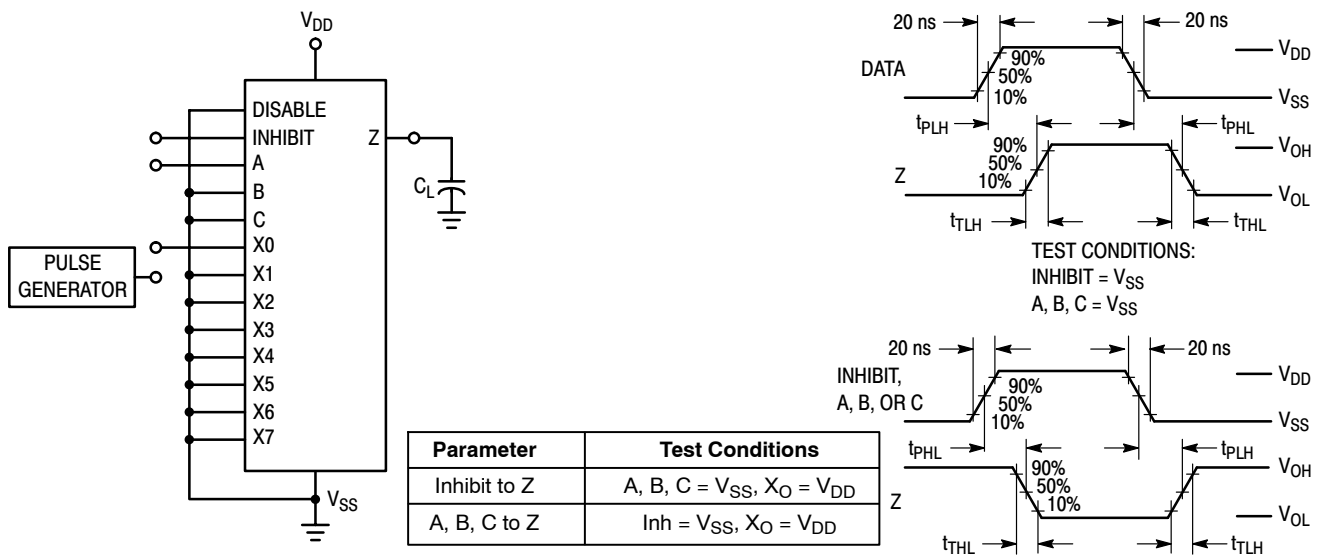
$V_{DD}$

DISABLE
INHIBIT
A
B
C
X0
X1
X2
X3
X4
X5
X6
X7

Z

$C_L$

PULSE GENERATOR

$V_{SS}$

| Parameter | Test Conditions |
|---|---|
| Inhibit to Z | A, B, C = $V_{SS}$, $X_O$ = $V_{DD}$ |
| A, B, C to Z | Inh = $V_{SS}$, $X_O$ = $V_{DD}$ |

20 ns
20 ns
DATA
90%
50%
10%
$V_{DD}$
$V_{SS}$
$t_{PLH}$
$t_{PHL}$
90%
50%
10%
Z
$V_{OH}$
$V_{OL}$
$t_{TLH}$
$t_{THL}$

TEST CONDITIONS:
INHIBIT = $V_{SS}$
A, B, C = $V_{SS}$

20 ns
20 ns
INHIBIT, A, B, OR C
90%
50%
10%
$V_{DD}$
$V_{SS}$
$t_{PHL}$
$t_{PLH}$
90%
50%
10%
Z
$V_{OH}$
$V_{OL}$
$t_{THL}$
$t_{TLH}$